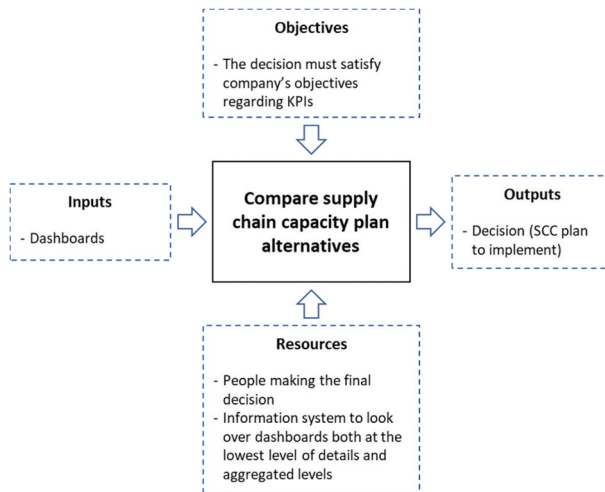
Objectives

- The decision must satisfy company's objectives regarding KPIs

Inputs

- Dashboards

Compare supply chain capacity plan alternatives

Outputs

- Decision (SCC plan to implement)

Resources

- People making the final decision
- Information system to look over dashboards both at the lowest level of details and aggregated levels